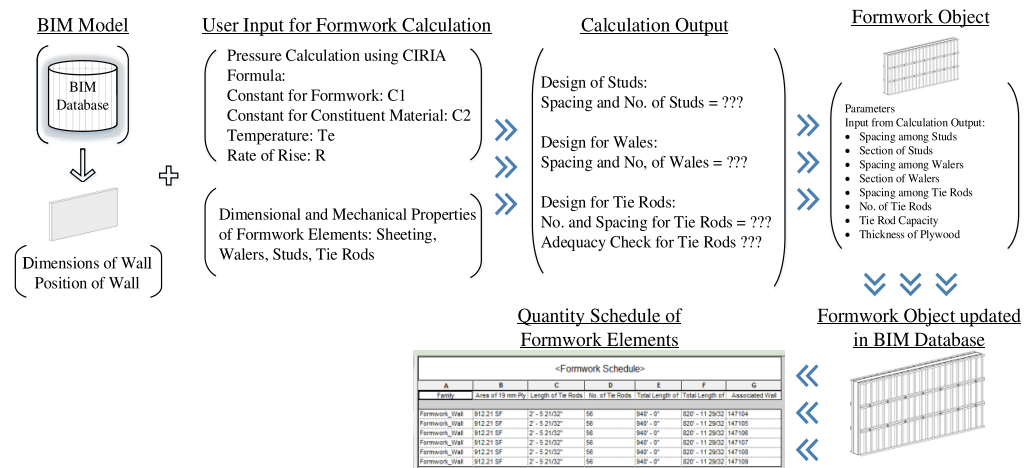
BIM Model

BIM Database

Dimensions of Wall
Position of Wall

User Input for Formwork Calculation

Pressure Calculation using CIRIA Formula:
Constant for Formwork: C1
Constant for Constituent Material: C2
Temperature: Te
Rate of Rise: R

Dimensional and Mechanical Properties of Formwork Elements: Sheeting, Walers, Studs, Tie Rods

Calculation Output

Design of Studs:
Spacing and No. of Studs = ???

Design for Wales:
Spacing and No, of Wales = ???

Design for Tie Rods:
No. and Spacing for Tie Rods = ???
Adequacy Check for Tie Rods ???

Formwork Object

Parameters
Input from Calculation Output:
• Spacing among Studs
• Section of Studs
• Spacing among Walers
• Section of Walers
• Spacing among Tie Rods
• No. of Tie Rods
• Tie Rod Capacity
• Thickness of Plywood

Formwork Object updated in BIM Database

Quantity Schedule of Formwork Elements

<Formwork Schedule>

| A | B | C | D | E | F | G |
|---|---|---|---|---|---|---|
| Family | Area of 19 mm Ply | Length of Tie Rods | No. of Tie Rods | Total Length of | Total Length of | Associated Wall |
| Formwork_Wall | 912.21 SF | 2' - 5 21/32" | 56 | 940' - 0" | 820' - 11 29/32 | 147104 |
| Formwork_Wall | 912.21 SF | 2' - 5 21/32" | 56 | 940' - 0" | 820' - 11 29/32 | 147105 |
| Formwork_Wall | 912.21 SF | 2' - 5 21/32" | 56 | 940' - 0" | 820' - 11 29/32 | 147106 |
| Formwork_Wall | 912.21 SF | 2' - 5 21/32" | 56 | 940' - 0" | 820' - 11 29/32 | 147107 |
| Formwork_Wall | 912.21 SF | 2' - 5 21/32" | 56 | 940' - 0" | 820' - 11 29/32 | 147108 |
| Formwork_Wall | 912.21 SF | 2' - 5 21/32" | 56 | 940' - 0" | 820' - 11 29/32 | 147109 |